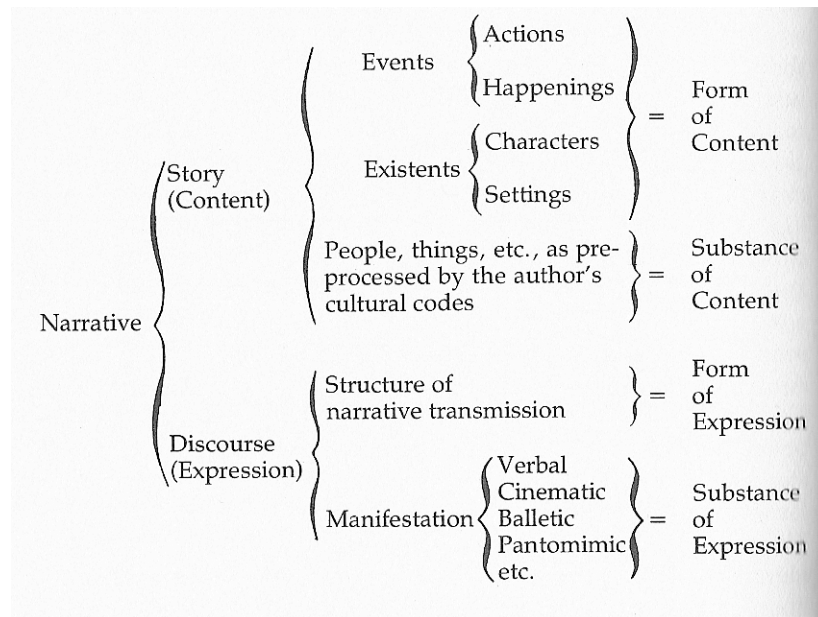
Narrative

Story (Content)

Events
Actions
Happenings

Existents
Characters
Settings

= Form of Content

People, things, etc., as preprocessed by the author's cultural codes

= Substance of Content

Discourse (Expression)

Structure of narrative transmission

= Form of Expression

Manifestation
Verbal
Cinematic
Balletic
Pantomimic
etc.

= Substance of Expression